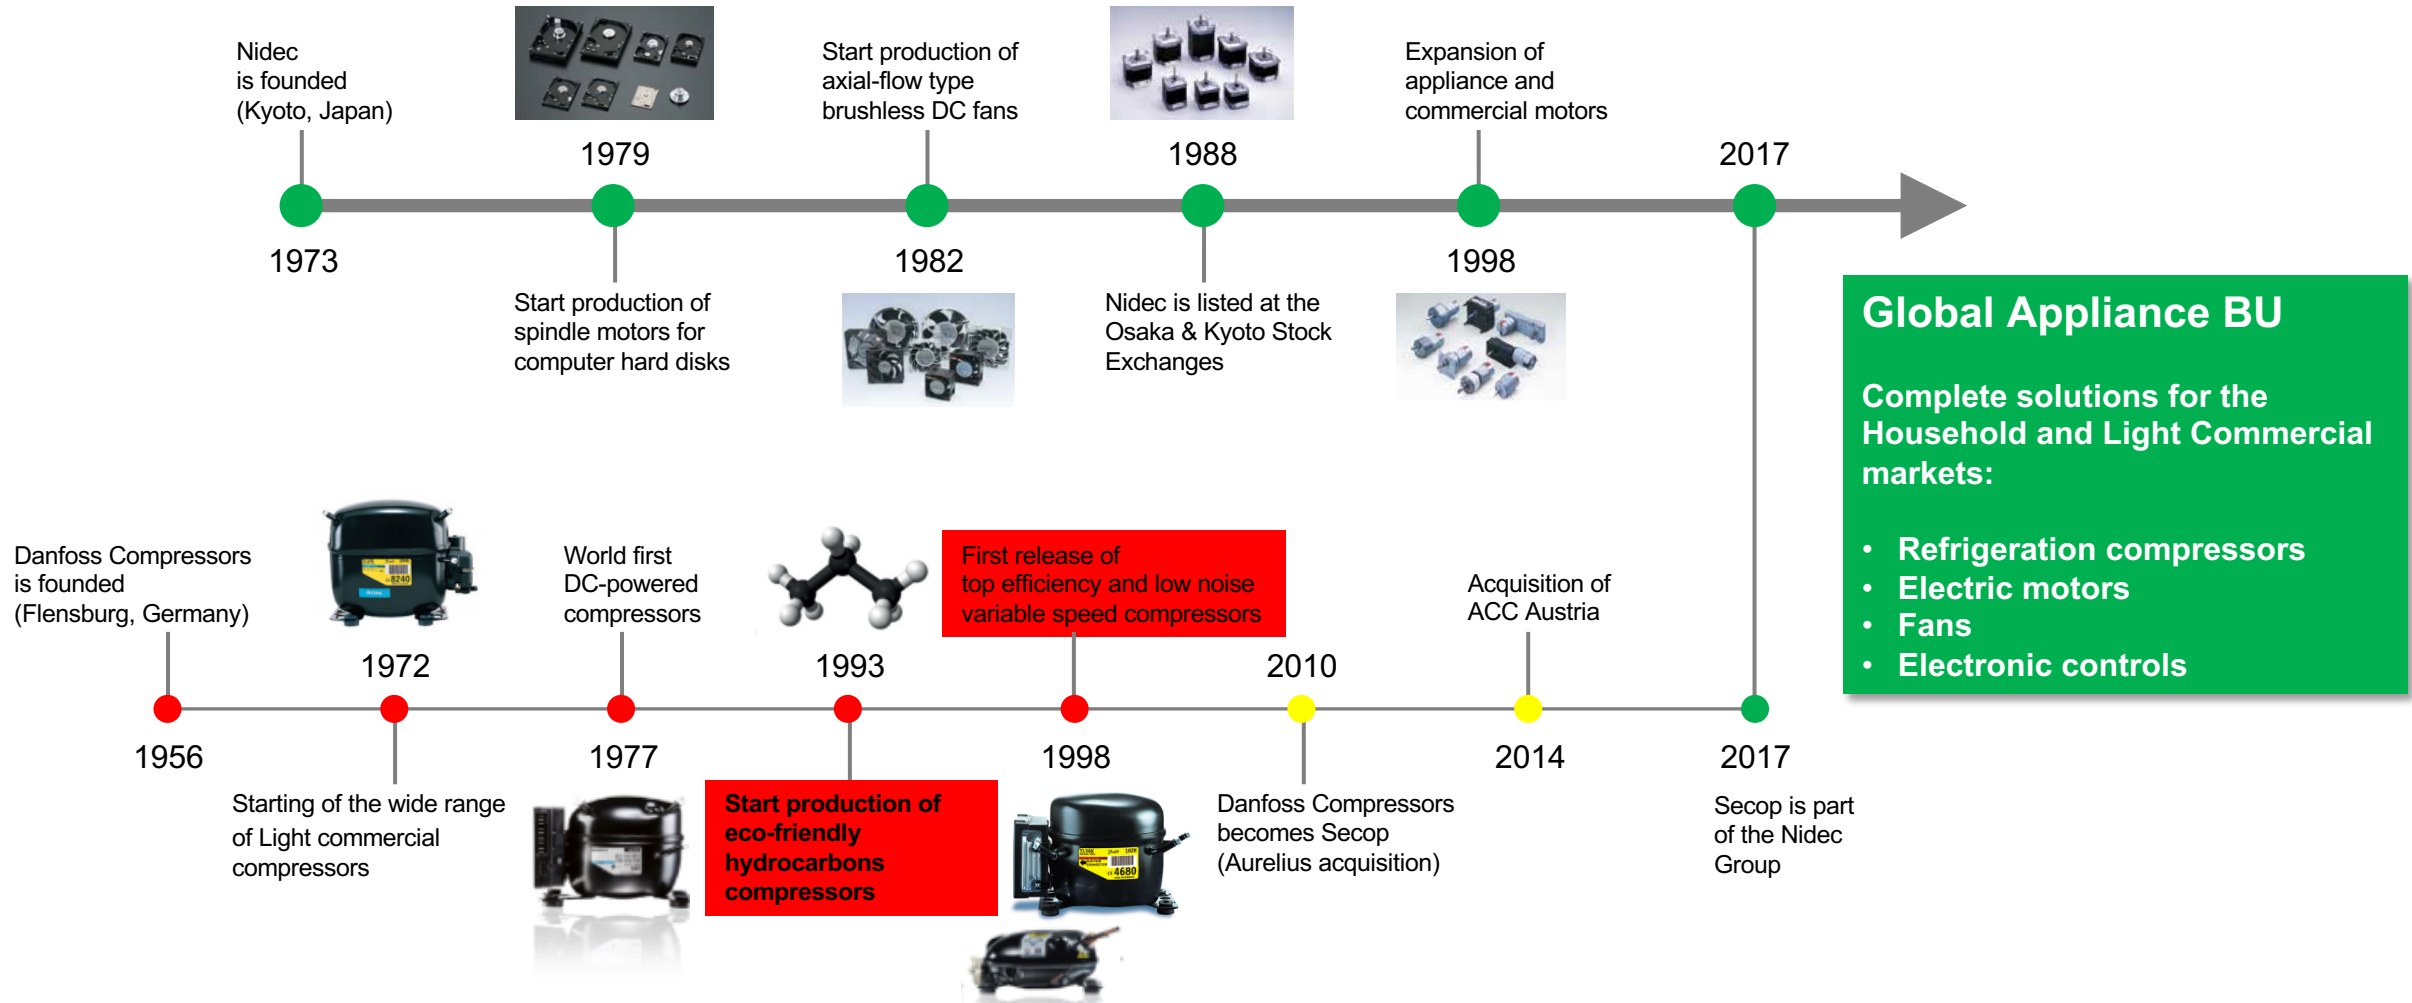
Nidec is founded (Kyoto, Japan)

1979

Start production of axial-flow type brushless DC fans

1988

Expansion of appliance and commercial motors

2017

1973

Start production of spindle motors for computer hard disks

1982

Nidec is listed at the Osaka & Kyoto Stock Exchanges

1998

Global Appliance BU

Complete solutions for the Household and Light Commercial markets:

- Refrigeration compressors
- Electric motors
- Fans
- Electronic controls

Danfoss Compressors is founded (Flensburg, Germany)

1972

World first DC-powered compressors

1993

First release of top efficiency and low noise variable speed compressors

2010

Acquisition of ACC Austria

1956

Starting of the wide range of Light commercial compressors

1977

Start production of eco-friendly hydrocarbons compressors

1998

Danfoss Compressors becomes Secop (Aurelius acquisition)

2014

2017

Secop is part of the Nidec Group